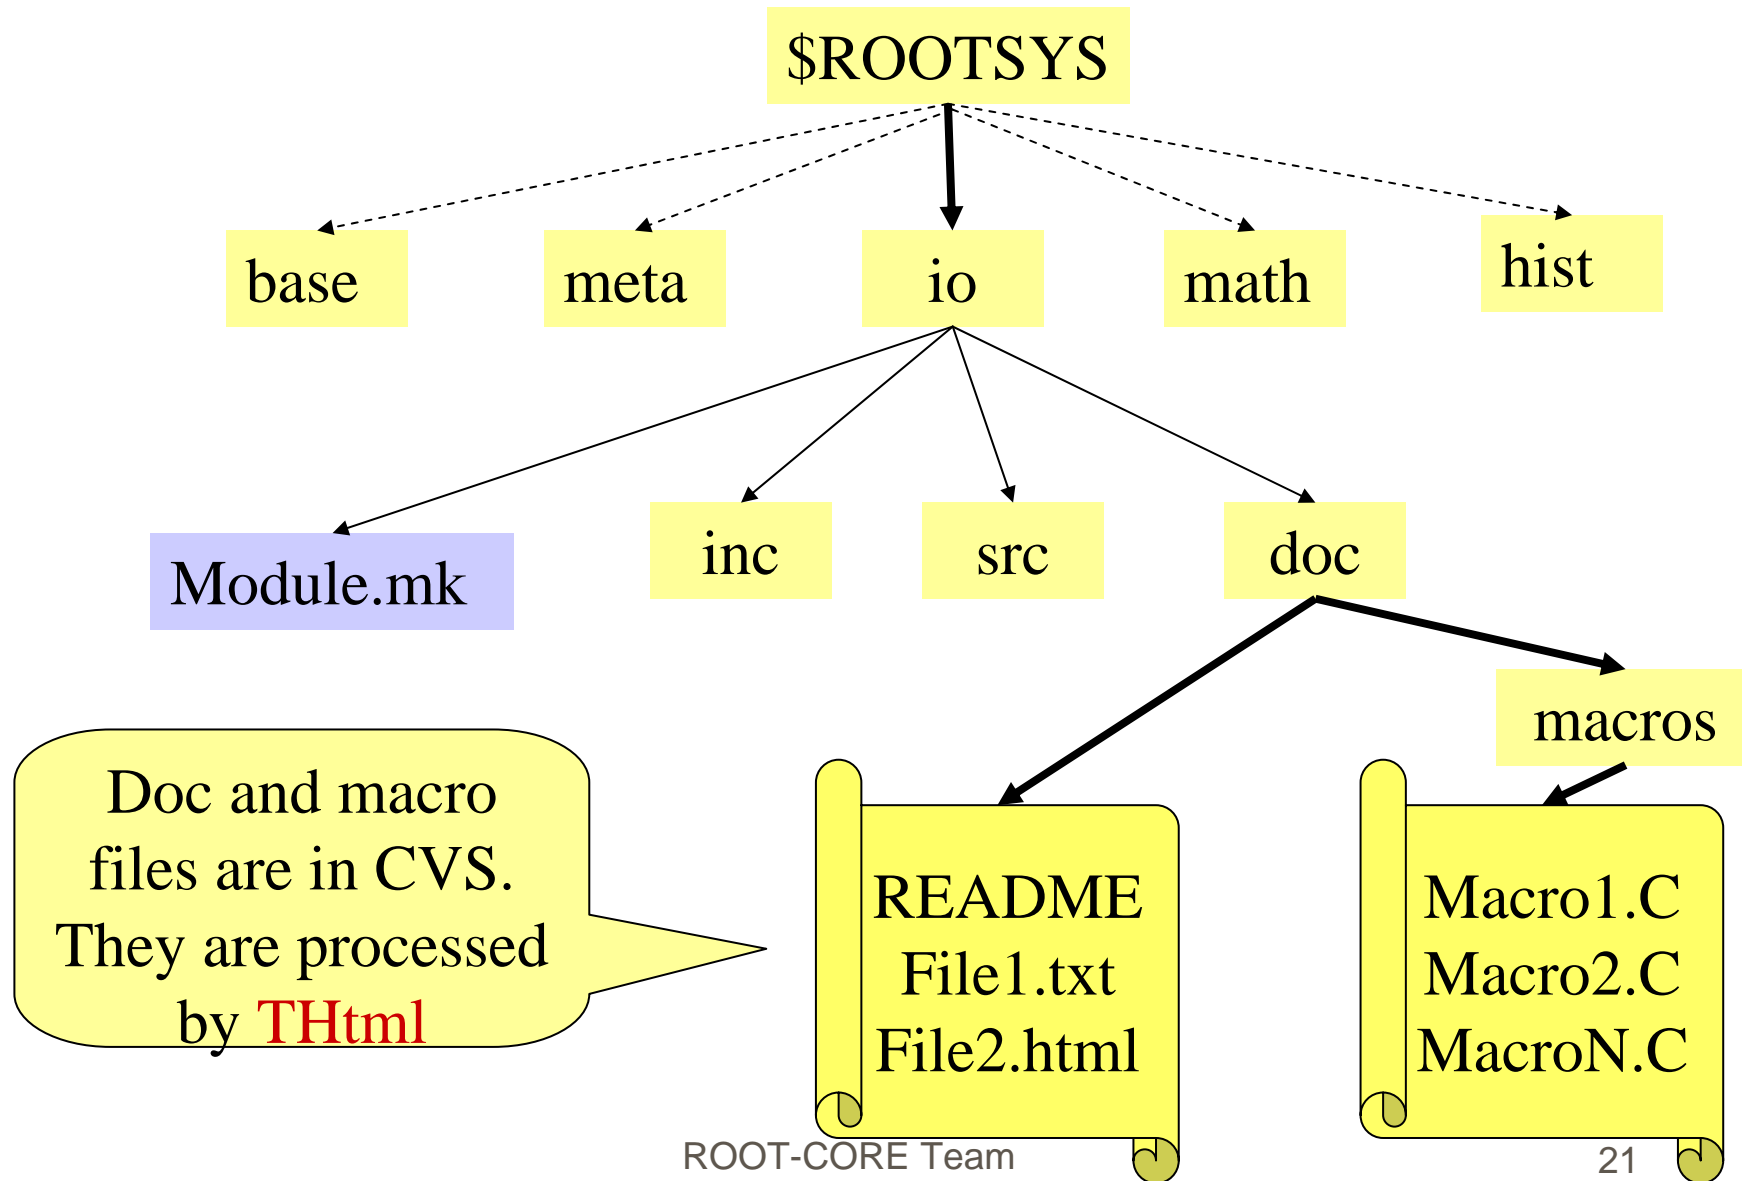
$ROOTSYS

base

meta

io

math

hist

Module.mk

inc

src

doc

macros

Doc and macro files are in CVS. They are processed by THtml

README
File1.txt
File2.html

Macro1.C
Macro2.C
MacroN.C

ROOT-CORE Team

21